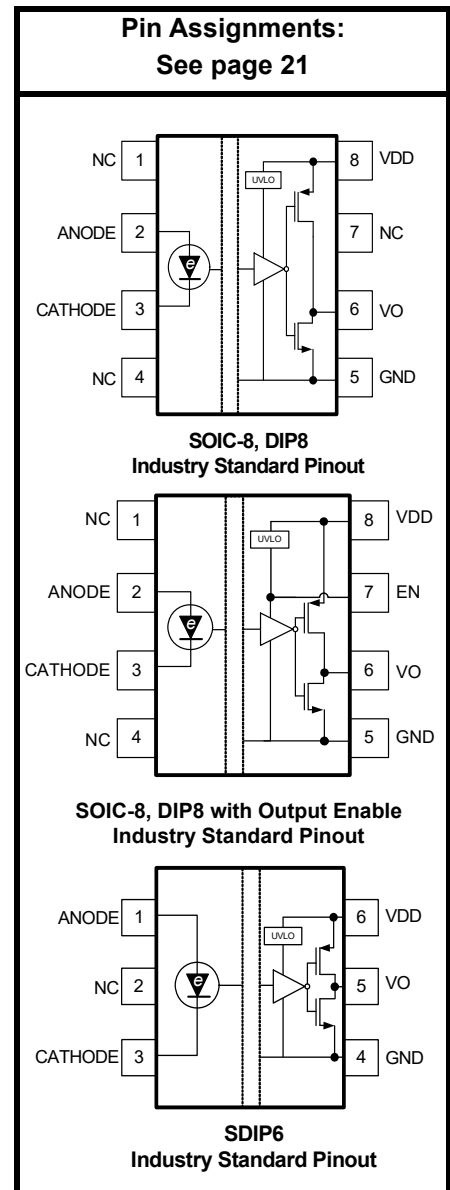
Pin Assignments:
See page 21

NC 1
ANODE 2
CATHODE 3
NC 4
UVLO
8 VDD
7 NC
6 VO
5 GND

SOIC-8, DIP8
Industry Standard Pinout

NC 1
ANODE 2
CATHODE 3
NC 4
UVLO
8 VDD
7 EN
6 VO
5 GND

SOIC-8, DIP8 with Output Enable
Industry Standard Pinout

ANODE 1
NC 2
CATHODE 3
UVLO
6 VDD
5 VO
4 GND

SDIP6
Industry Standard Pinout